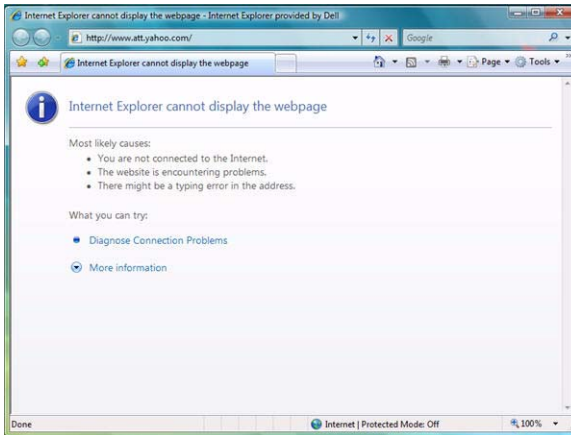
Internet Explorer cannot display the webpage - Internet Explorer provided by Dell

http://www.att.yahoo.com/

Google

Internet Explorer cannot display the webpage

Page ▾ Tools ▾

Internet Explorer cannot display the webpage

Most likely causes:
• You are not connected to the Internet.
• The website is encountering problems.
• There might be a typing error in the address.

What you can try:

Diagnose Connection Problems

More information

Done

Internet | Protected Mode: Off

100%